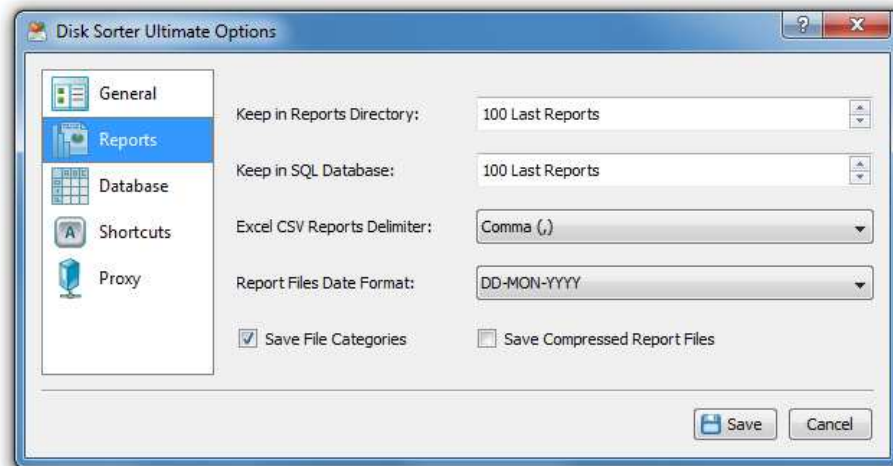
Disk Sorter Ultimate Options

?

x

General

Reports

Database

Shortcuts

Proxy

Keep in Reports Directory:

100 Last Reports

Keep in SQL Database:

100 Last Reports

Excel CSV Reports Delimiter:

Comma (,)

Report Files Date Format:

DD-MON-YYYY

Save File Categories

Save Compressed Report Files

Save

Cancel